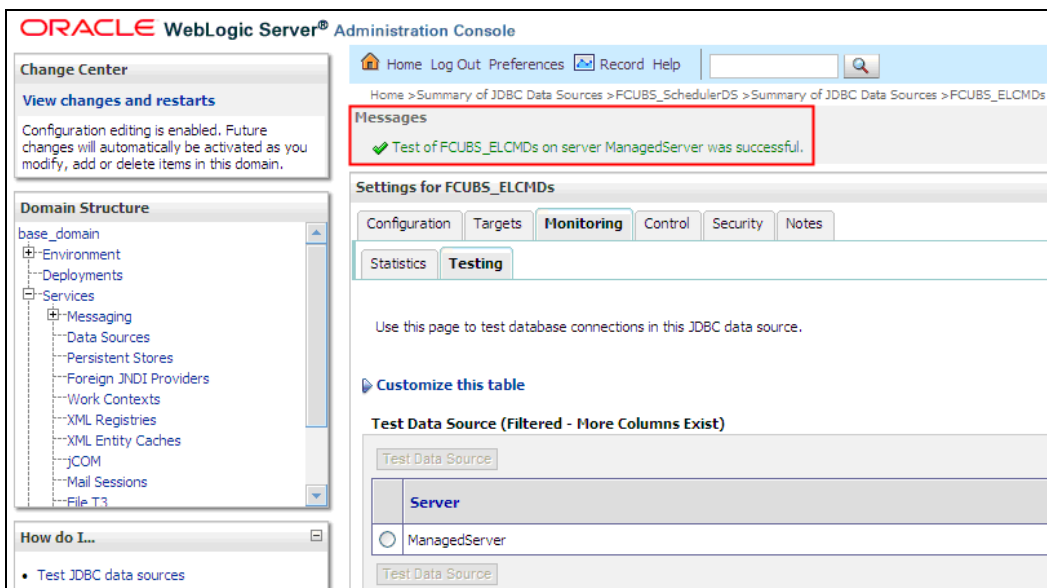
ORACLE WebLogic Server® Administration Console

Change Center

View changes and restarts

Configuration editing is enabled. Future changes will automatically be activated as you modify, add or delete items in this domain.

Domain Structure

base_domain
Environment
Deployments
Services
Messaging
Data Sources
Persistent Stores
Foreign JNDI Providers
Work Contexts
XML Registries
XML Entity Caches
jCOM
Mail Sessions
File T3

How do I...

• Test JDBC data sources

Home Log Out Preferences Record Help

Home >Summary of JDBC Data Sources >FCUBS_SchedulerDS >Summary of JDBC Data Sources >FCUBS_ELCMDs

Messages

Test of FCUBS_ELCMDs on server ManagedServer was successful.

Settings for FCUBS_ELCMDs

Configuration | Targets | Monitoring | Control | Security | Notes

Statistics | Testing

Use this page to test database connections in this JDBC data source.

Customize this table

Test Data Source (Filtered - More Columns Exist)

Test Data Source

| | Server |
|---|---|
| ○ | ManagedServer |

Test Data Source